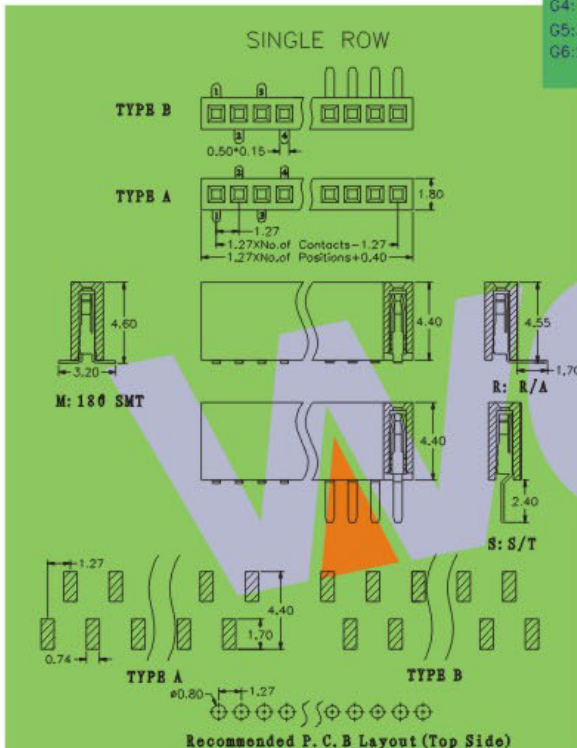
G4:
G5:
G6:

SINGLE ROW

TYPE B

1 3

2 4

0.50*0.15

TYPE A

2 4

1.80

1 3

1.27

1.27XNo.of Contacts-1.27

1.27XNo.of Positions+0.40

4.60

4.40

4.55

3.20

1.70

R: R/A

M: 180 SMT

4.40

2.40

S: S/T

1.27

4.40

1.70

0.74

TYPE A

TYPE B

ø0.80

1.27

Recommended P.C.B Layout (Top Side)